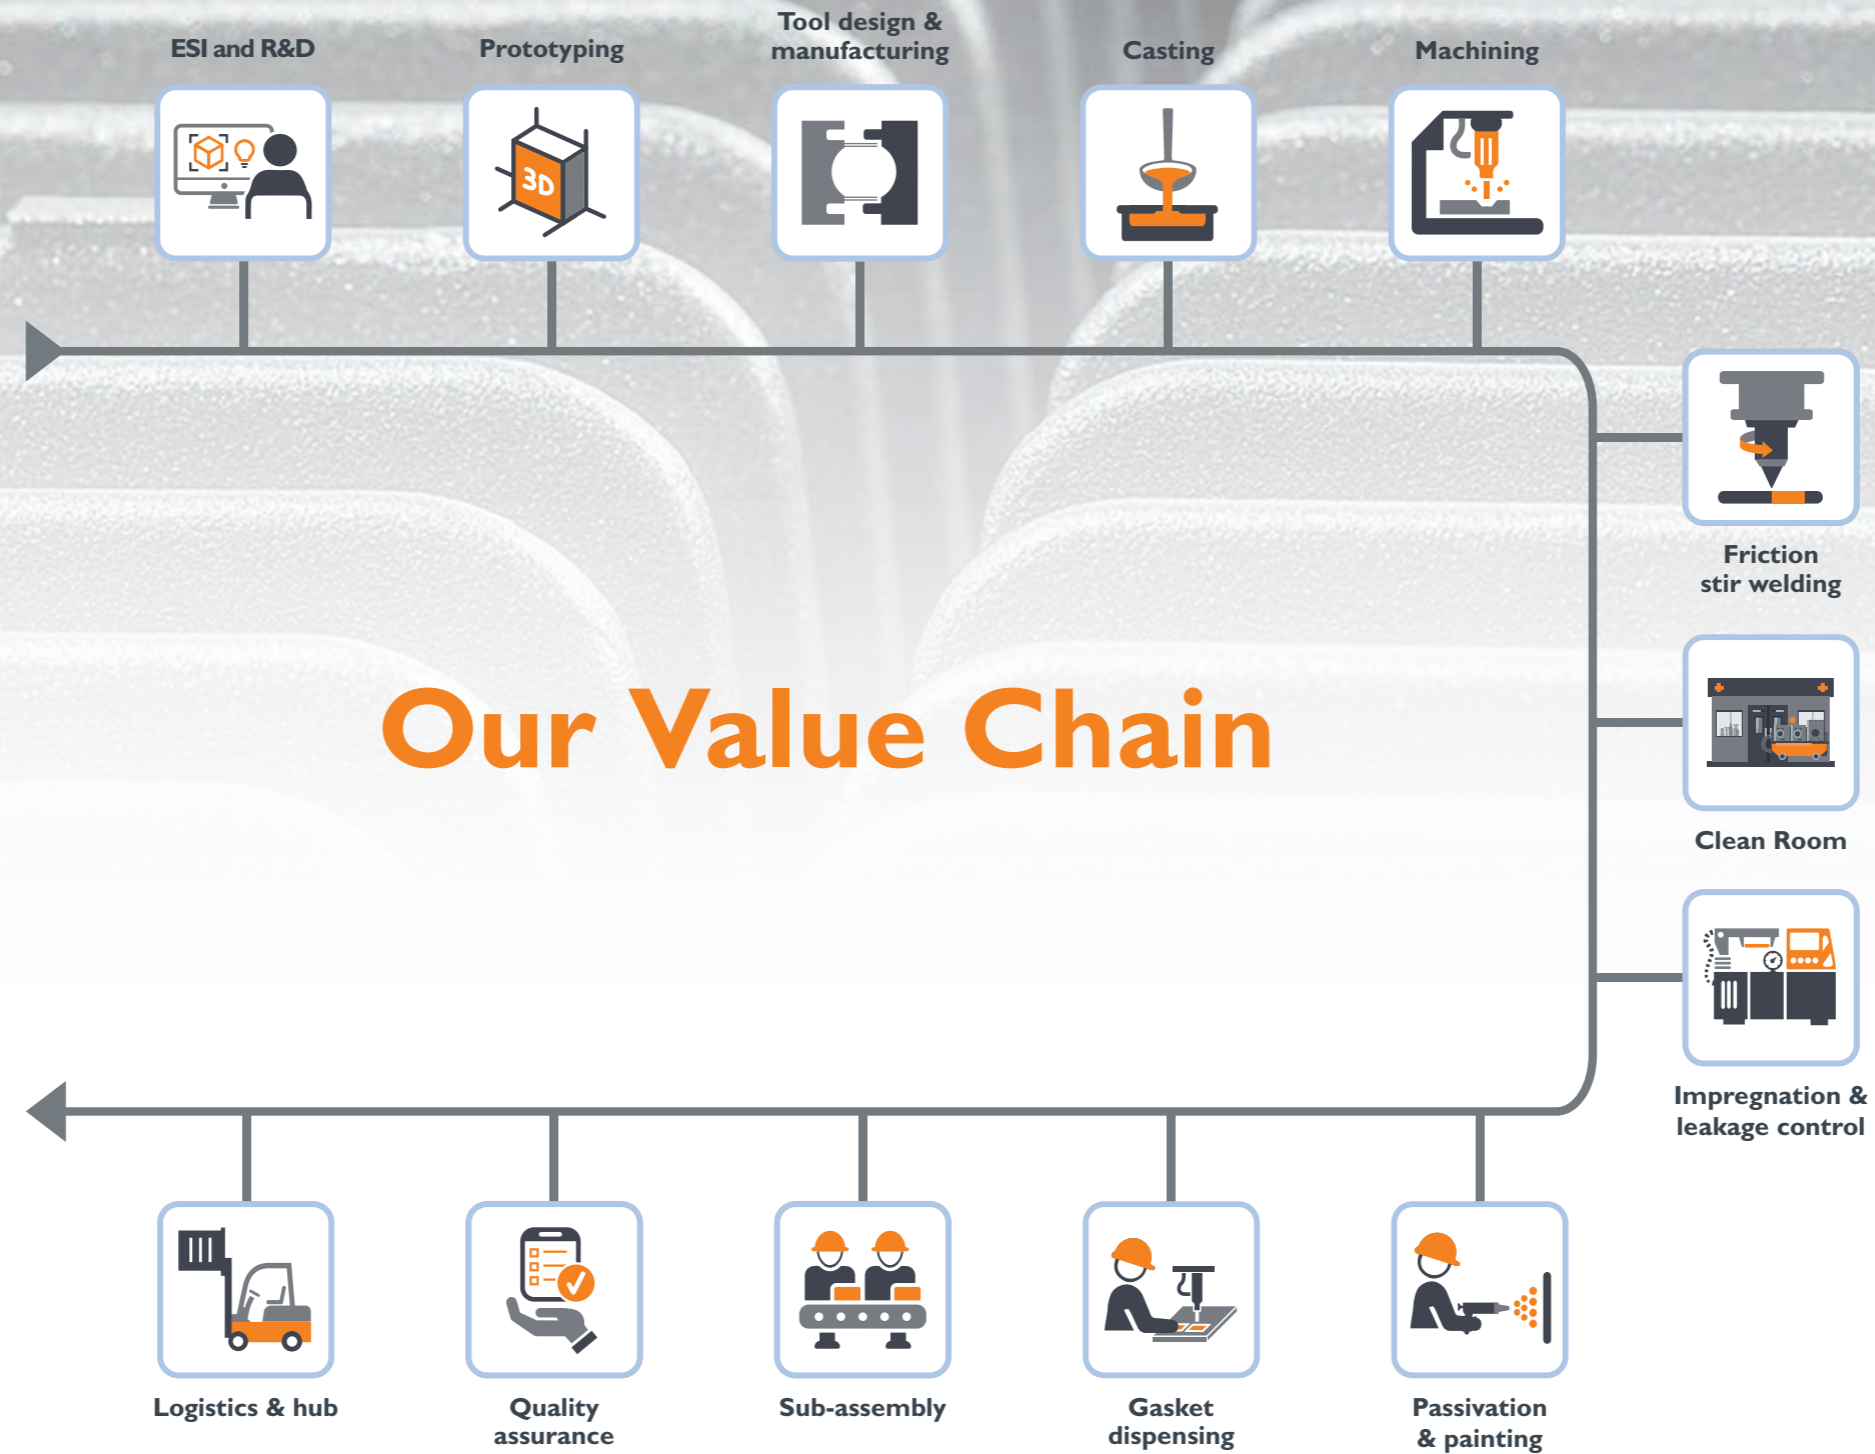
ESI and R&D

Prototyping

Tool design & manufacturing

Casting

Machining

3D

Friction stir welding

Clean Room

Impregnation & leakage control

Our Value Chain

Logistics & hub

Quality assurance

Sub-assembly

Gasket dispensing

Passivation & painting